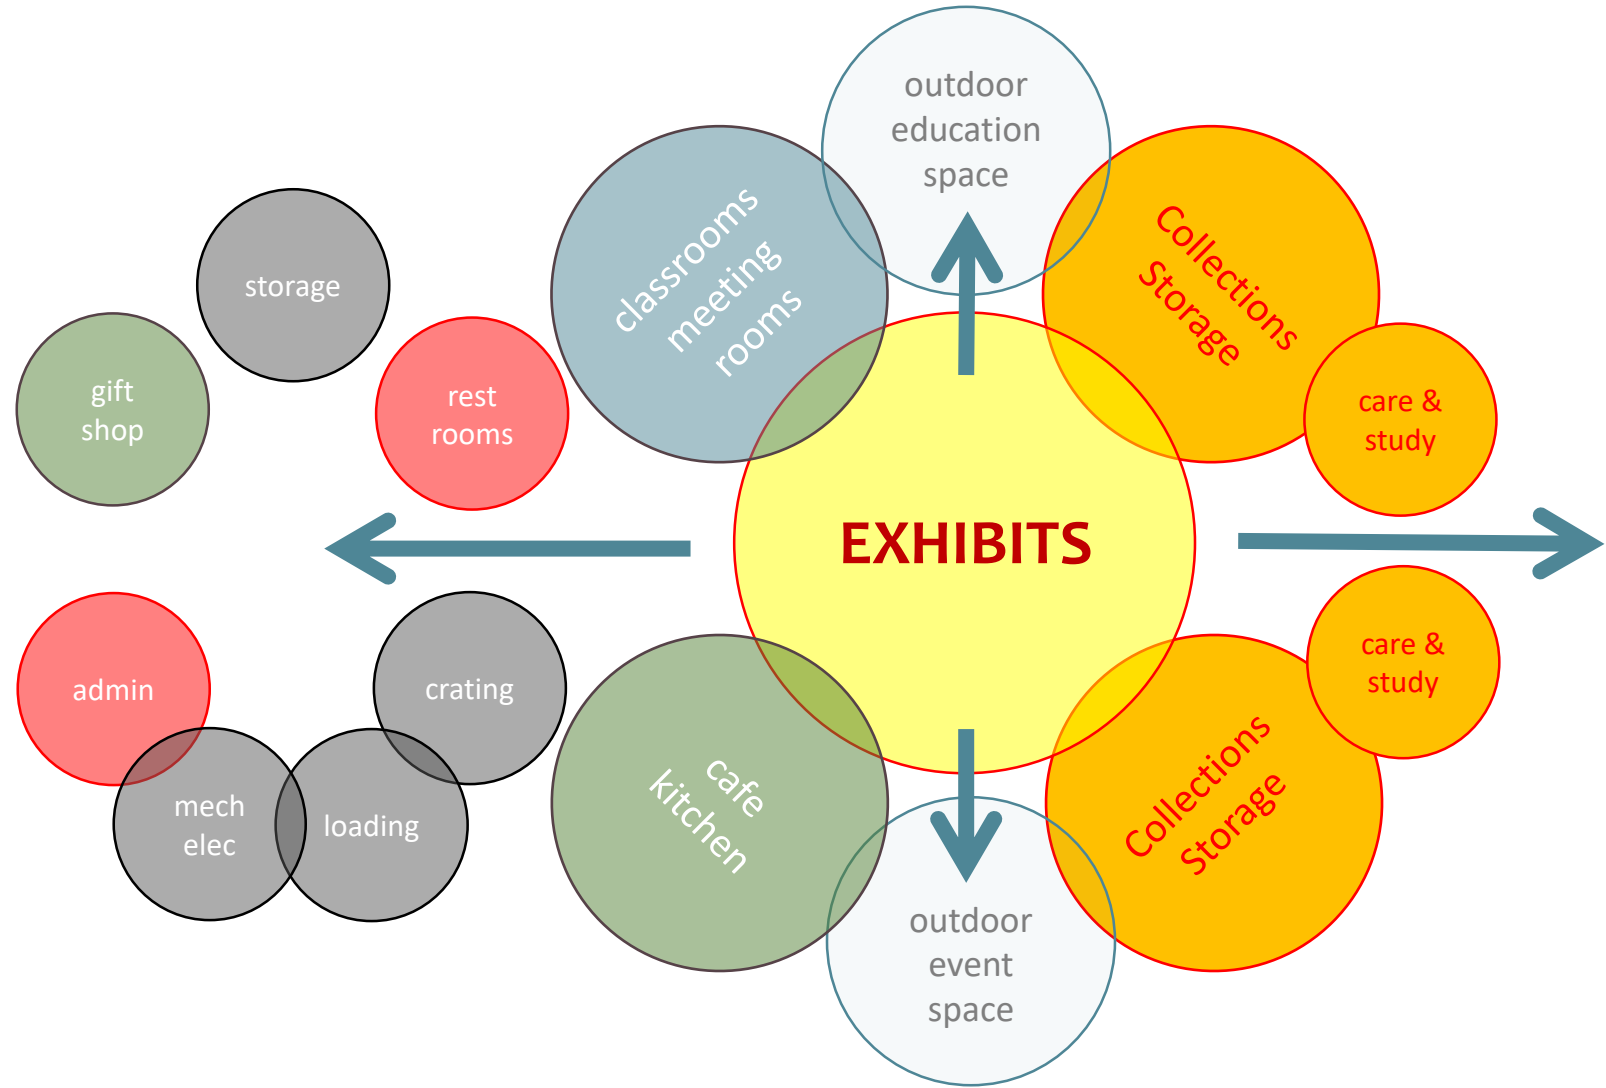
outdoor education space

classrooms meeting rooms

Collections Storage

care & study

storage

gift shop

rest rooms

EXHIBITS

admin

crating

mech elec

loading

cafe kitchen

care & study

Collections Storage

outdoor event space